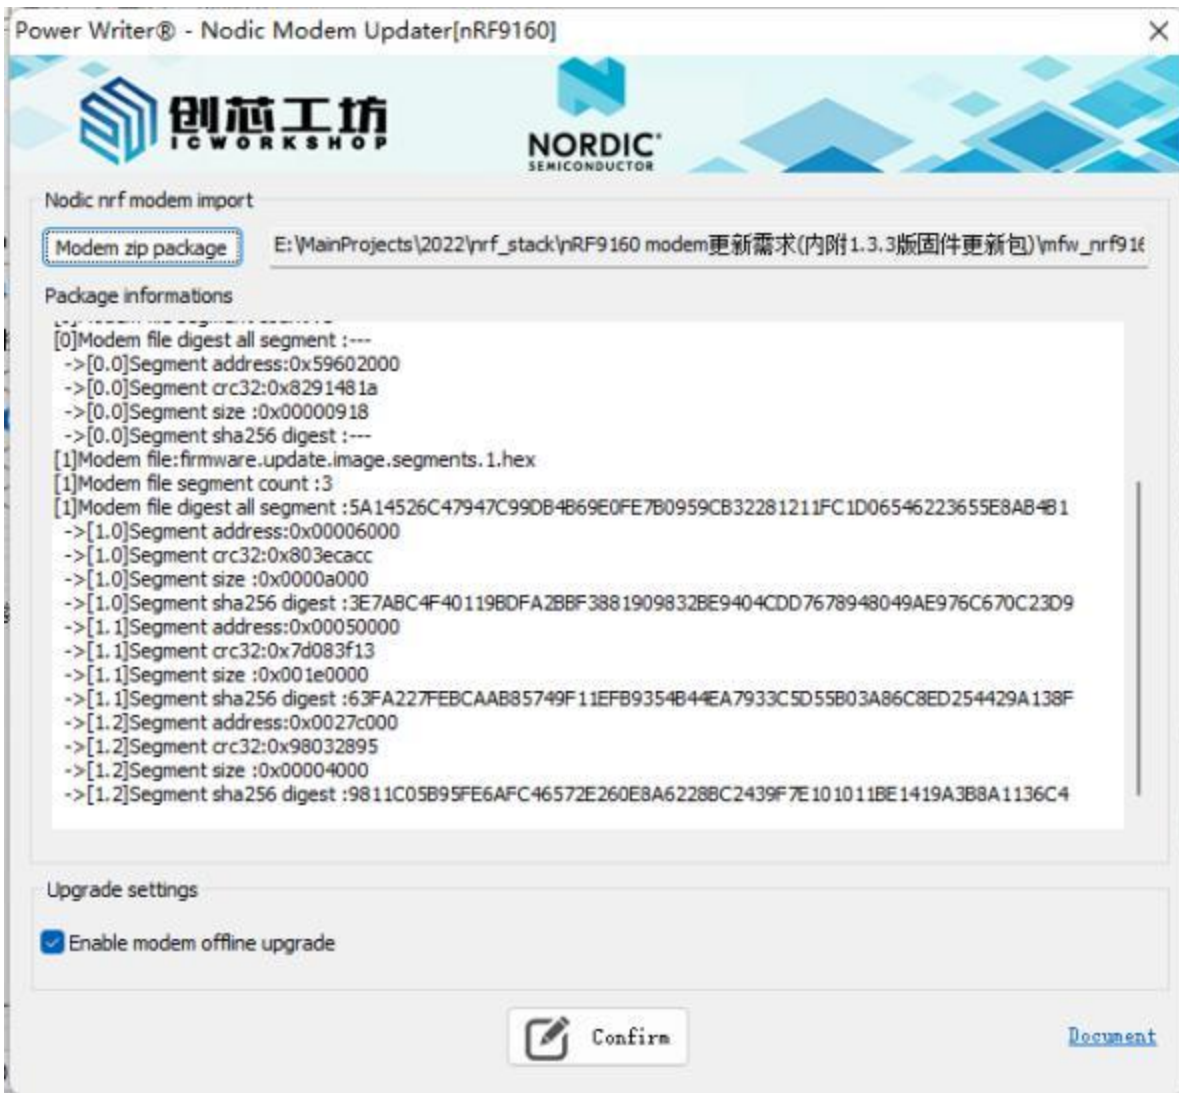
Power Writer® - Nodic Modem Updater[nRF9160]

创芯工坊
ICWORKSHOP

NORDIC
SEMICONDUCTOR

Nodic nrf modem import

Modem zip package

E:\MainProjects\2022\nrf_stack\nRF9160 modem更新需求(内附1.3.3版固件更新包)\mfw_nrf91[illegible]

Package informations

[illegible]
[0]Modem file digest all segment :---
->[0.0]Segment address:0x59602000
->[0.0]Segment crc32:0x8291481a
->[0.0]Segment size :0x00000918
->[0.0]Segment sha256 digest :---
[1]Modem file:firmware.update.image.segments.1.hex
[1]Modem file segment count :3
[1]Modem file digest all segment :5A14526C47947C99DB4B69E0FE7B0959CB32281211FC1D06546223655E8AB4B1
->[1.0]Segment address:0x00006000
->[1.0]Segment crc32:0x803ecacc
->[1.0]Segment size :0x0000a000
->[1.0]Segment sha256 digest :3E7ABC4F40119BDFA2BBF3881909832BE9404CDD7678948049AE976C670C23D9
->[1.1]Segment address:0x00050000
->[1.1]Segment crc32:0x7d083f13
->[1.1]Segment size :0x001e0000
->[1.1]Segment sha256 digest :63FA227FEBCAAB85749F11EFB9354B44EA7933C5D55B03A86C8ED254429A138F
->[1.2]Segment address:0x0027c000
->[1.2]Segment crc32:0x98032895
->[1.2]Segment size :0x00004000
->[1.2]Segment sha256 digest :9811C05B95FE6AFC46572E260E8A6228BC2439F7E101011BE1419A3B8A1136C4

Upgrade settings

Enable modem offline upgrade

Confirm

Document